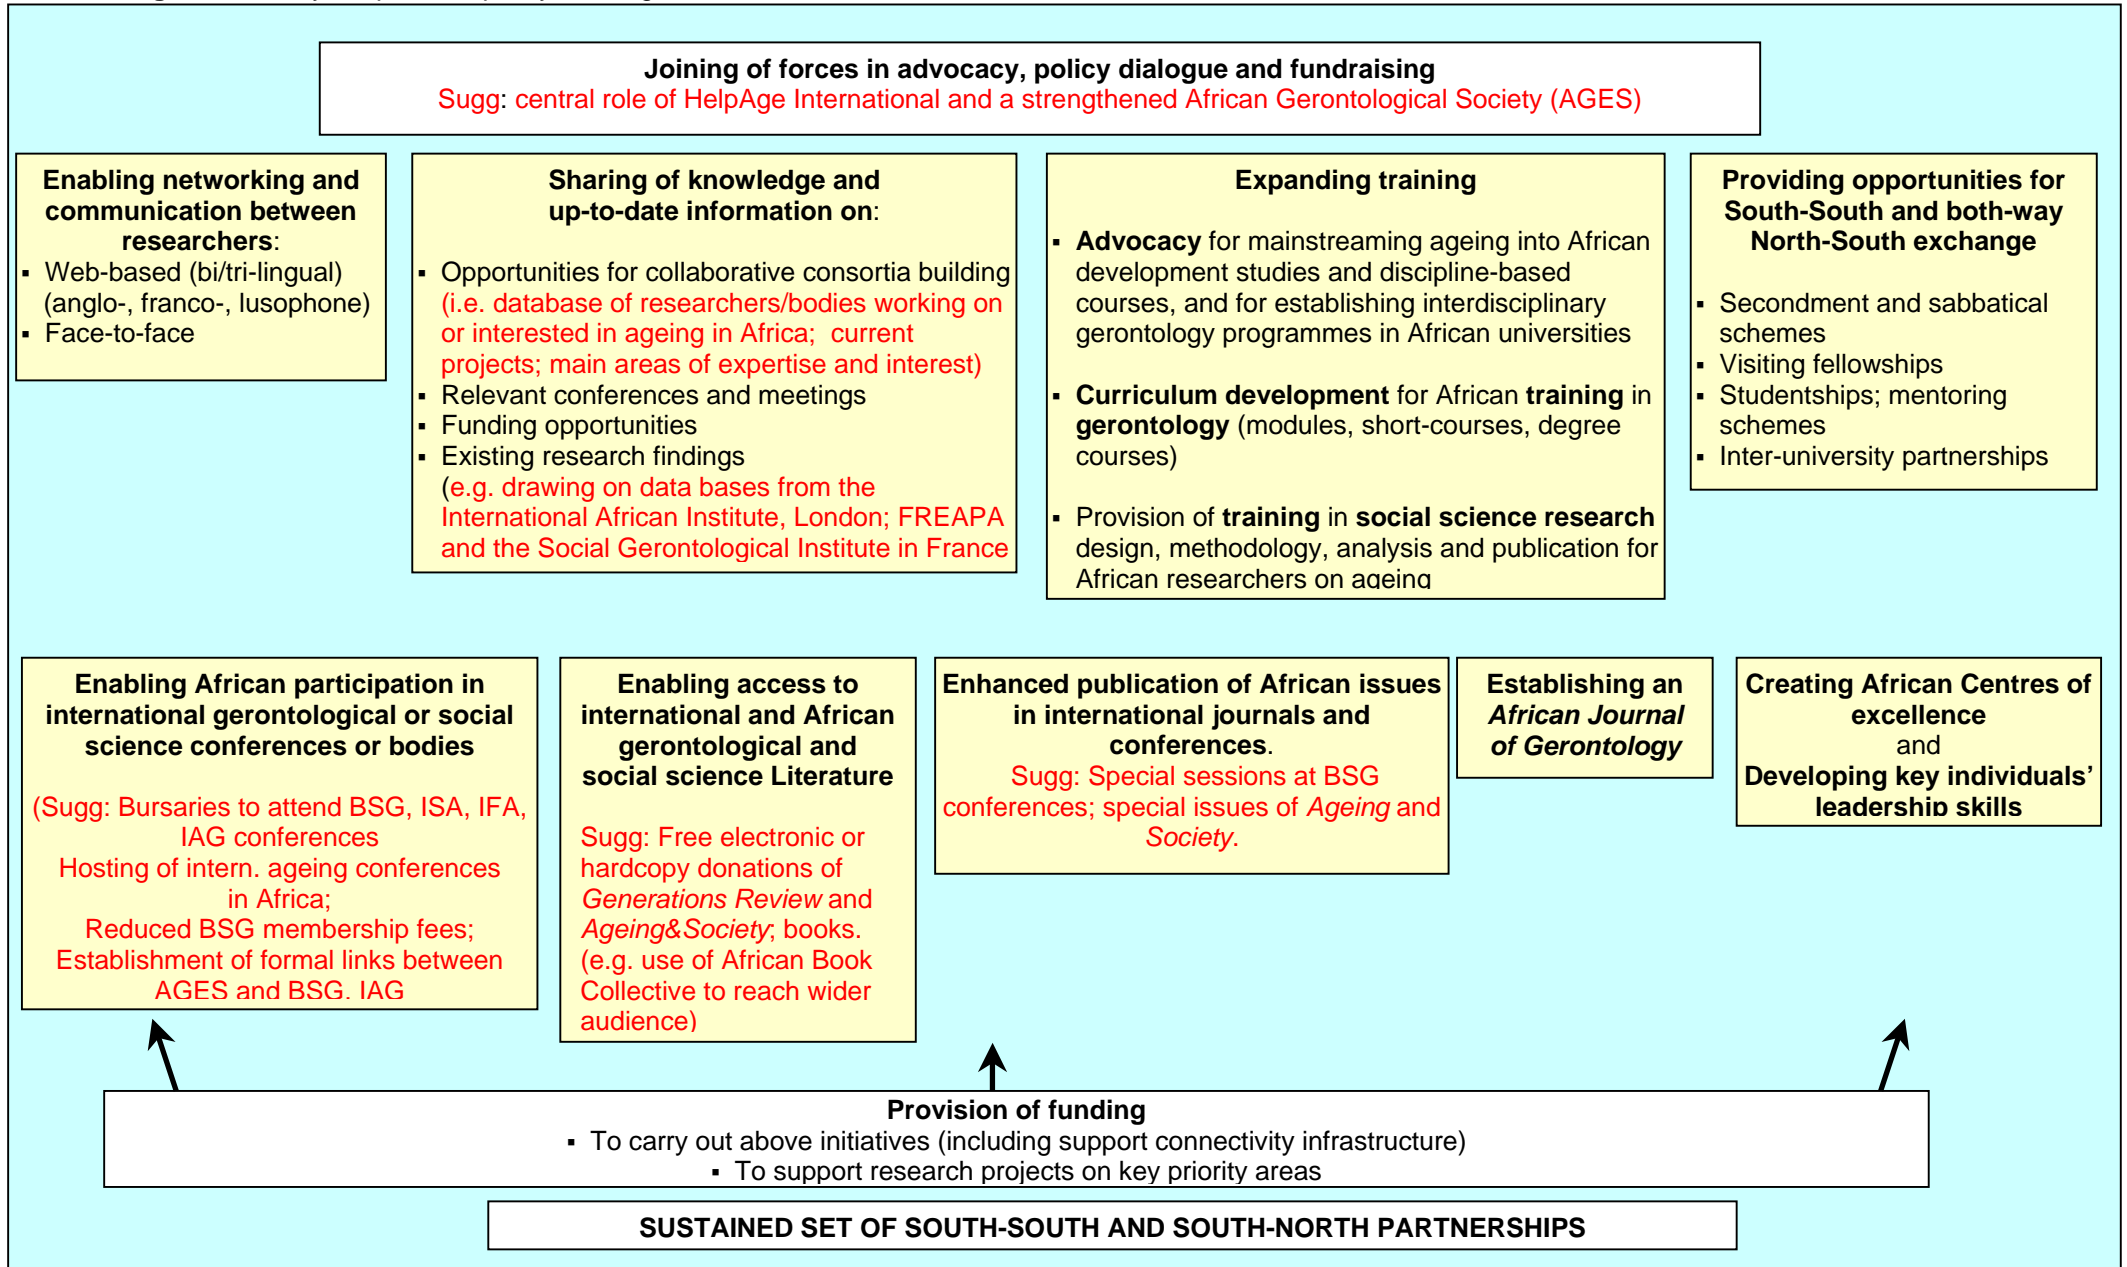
**Joining of forces in advocacy, policy dialogue and fundraising**
Sugg: central role of HelpAge International and a strengthened African Gerontological Society (AGES)

**Enabling networking and communication between researchers**:
▪ Web-based (bi/tri-lingual) (anglo-, franco-, lusophone)
▪ Face-to-face

**Sharing of knowledge and up-to-date information on**:
▪ Opportunities for collaborative consortia building (i.e. database of researchers/bodies working on or interested in ageing in Africa; current projects; main areas of expertise and interest)
▪ Relevant conferences and meetings
▪ Funding opportunities
▪ Existing research findings (e.g. drawing on data bases from the International African Institute, London; FREAPA and the Social Gerontological Institute in France

**Expanding training**
▪ **Advocacy** for mainstreaming ageing into African development studies and discipline-based courses, and for establishing interdisciplinary gerontology programmes in African universities
▪ **Curriculum development** for African **training** in **gerontology** (modules, short-courses, degree courses)
▪ Provision of **training** in **social science research** design, methodology, analysis and publication for African researchers on ageing

**Providing opportunities for South-South and both-way North-South exchange**
▪ Secondment and sabbatical schemes
▪ Visiting fellowships
▪ Studentships; mentoring schemes
▪ Inter-university partnerships

**Enabling African participation in international gerontological or social science conferences or bodies**
(Sugg: Bursaries to attend BSG, ISA, IFA, IAG conferences
Hosting of intern. ageing conferences in Africa;
Reduced BSG membership fees;
Establishment of formal links between AGES and BSG, IAG

**Enabling access to international and African gerontological and social science Literature**
Sugg: Free electronic or hardcopy donations of *Generations Review* and *Ageing&Society*; books. (e.g. use of African Book Collective to reach wider audience)

**Enhanced publication of African issues in international journals and conferences**.
Sugg: Special sessions at BSG conferences; special issues of *Ageing* and *Society*.

**Establishing an *African Journal of Gerontology***

**Creating African Centres of excellence**
and
**Developing key individuals' leadership skills**

**Provision of funding**
▪ To carry out above initiatives (including support connectivity infrastructure)
▪ To support research projects on key priority areas

**SUSTAINED SET OF SOUTH-SOUTH AND SOUTH-NORTH PARTNERSHIPS**